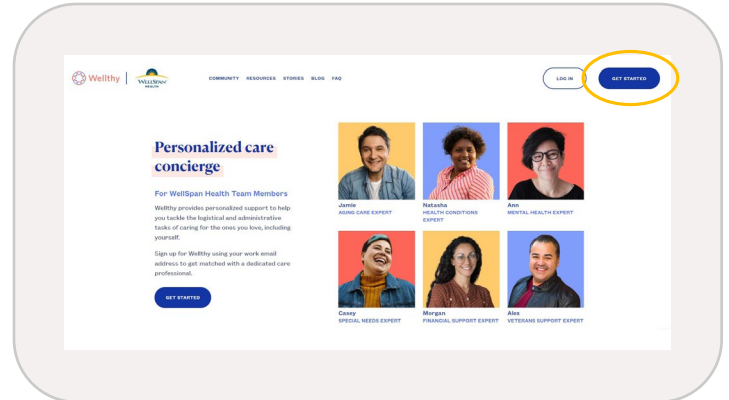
Wellthy | WELLSPAN HEALTH

COMMUNITY RESOURCES STORIES BLOG FAQ

LOG IN

GET STARTED

Personalized care concierge

For WellSpan Health Team Members

Wellthy provides personalized support to help you tackle the logistical and administrative tasks of caring for the ones you love, including yourself.

Sign up for Wellthy using your work email address to get matched with a dedicated care professional.

GET STARTED

Jamie
AGING CARE EXPERT

Natasha
HEALTH CONDITIONS EXPERT

Ann
MENTAL HEALTH EXPERT

Casey
SPECIAL NEEDS EXPERT

Morgan
FINANCIAL SUPPORT EXPERT

Alex
VETERANS SUPPORT EXPERT